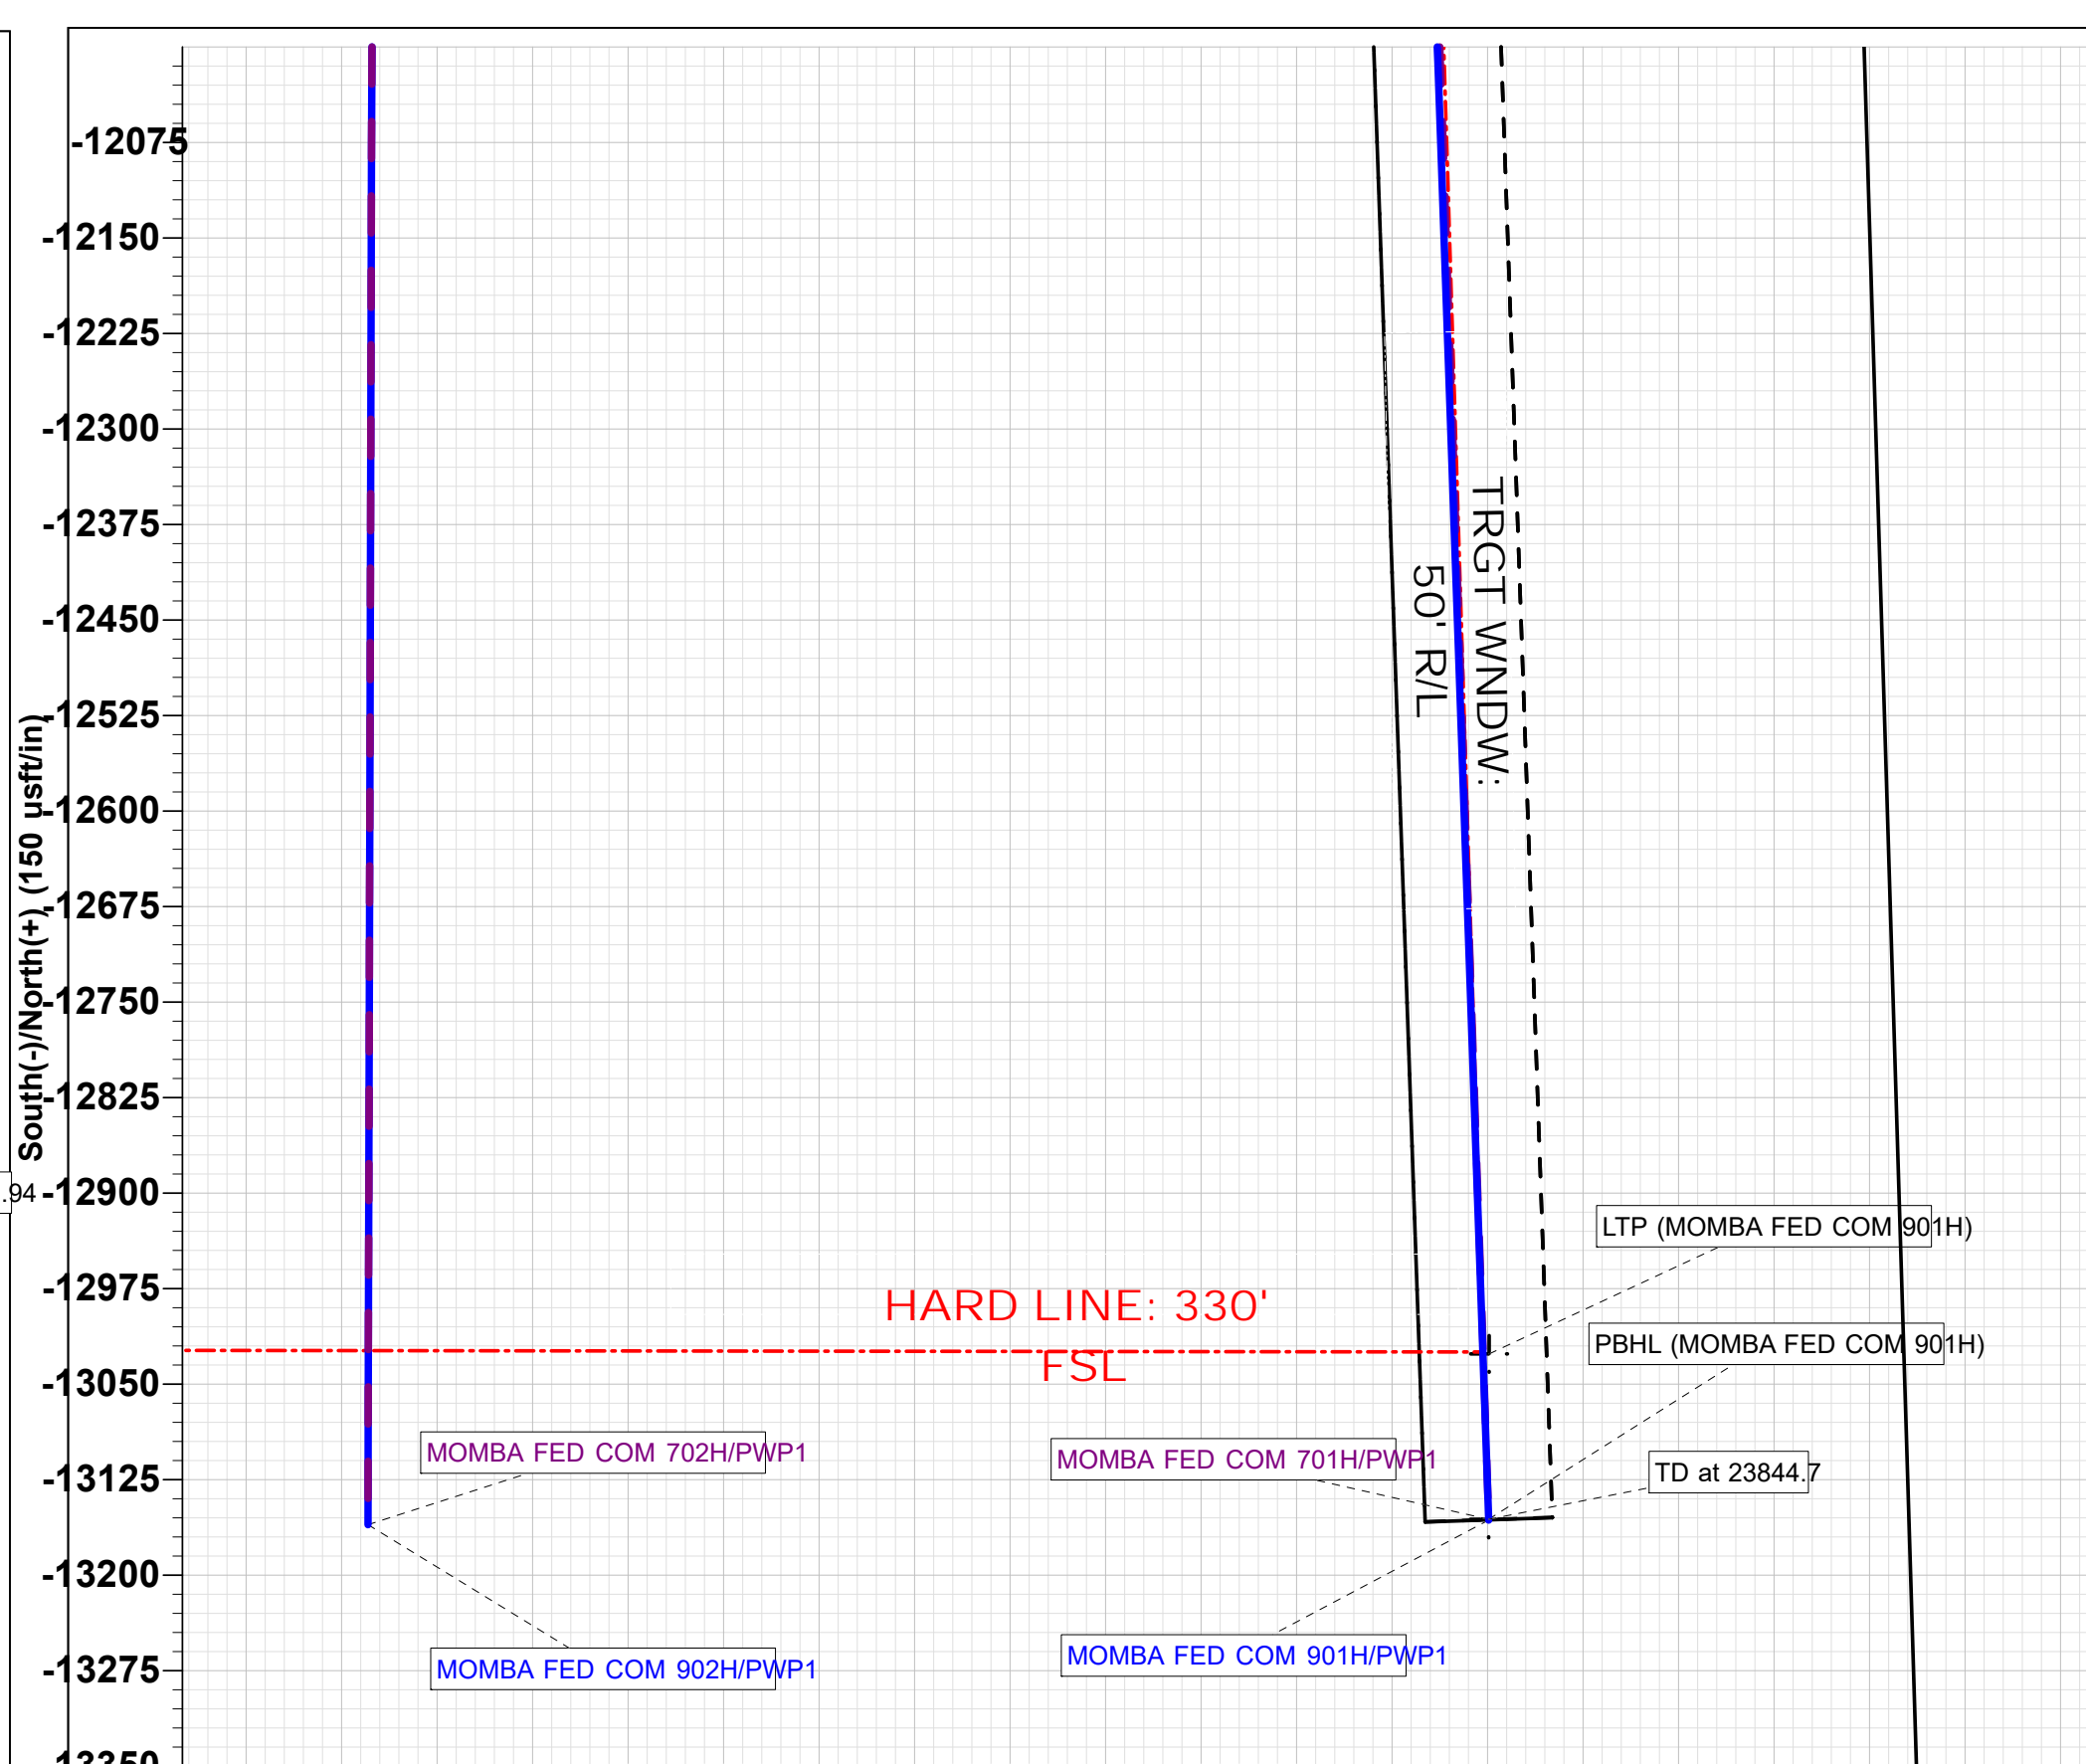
-12075
-12150
-12225
-12300
-12375
-12450
-12525
-12600
-12675
-12750
-12825
-12900
-12975
-13050
-13125
-13200
-13275
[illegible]

South(-)/North(+) (150 usft/in)

.94

TRGT WNDW:
50' R/L

HARD LINE: 330' FSL

LTP (MOMBA FED COM 901H)
PBHL (MOMBA FED COM 901H)
TD at 23844.7

MOMBA FED COM 702H/PWP1
MOMBA FED COM 701H/PWP1
MOMBA FED COM 902H/PWP1
MOMBA FED COM 901H/PWP1